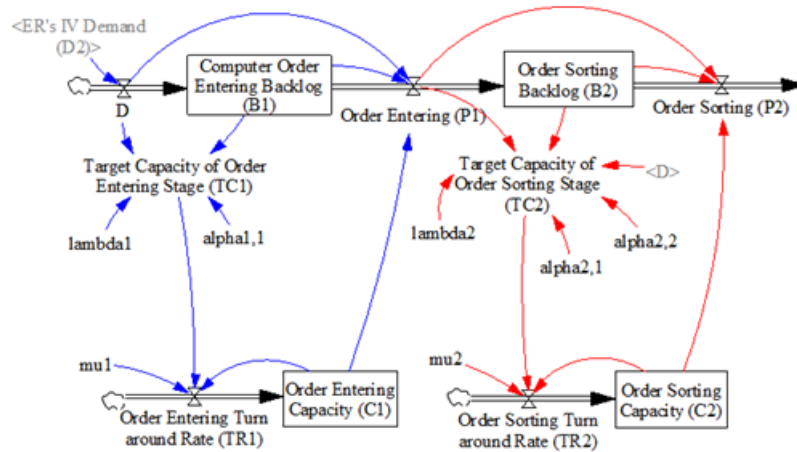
<ER's IV Demand (D2)>

D

Computer Order Entering Backlog (B1)

Order Entering (P1)

Order Sorting Backlog (B2)

Order Sorting (P2)

Target Capacity of Order Entering Stage (TC1)

Target Capacity of Order Sorting Stage (TC2)

<D>

lambda1

alpha1,1

lambda2

alpha2,1

alpha2,2

mu1

Order Entering Turn around Rate (TR1)

Order Entering Capacity (C1)

mu2

Order Sorting Turn around Rate (TR2)

Order Sorting Capacity (C2)